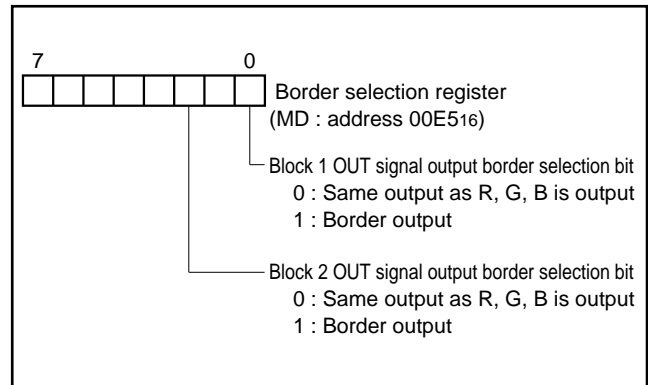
7 0

Border selection register
(MD : address $00E5_{16}$)

Block 1 OUT signal output border selection bit
0 : Same output as R, G, B is output
1 : Border output

Block 2 OUT signal output border selection bit
0 : Same output as R, G, B is output
1 : Border output